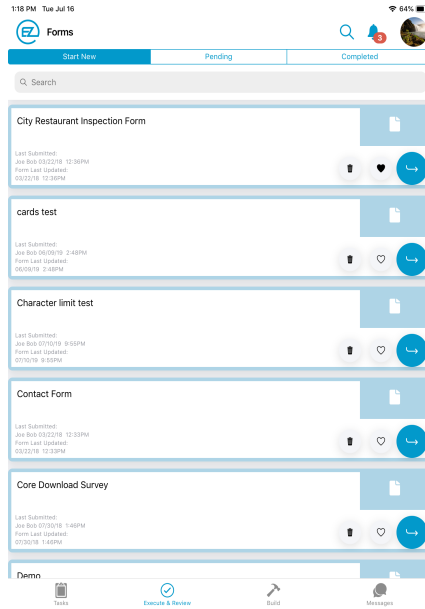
1:18 PM Tue Jul 16

64%

EZ Forms

3

Start New

Pending

Completed

Search

City Restaurant Inspection Form

Last Submitted:
Joe Bob 03/22/18 12:36PM
Form Last Updated:
03/22/18 12:36PM

cards test

Last Submitted:
Joe Bob 06/09/19 2:48PM
Form Last Updated:
06/09/19 2:48PM

Character limit test

Last Submitted:
Joe Bob 07/10/19 9:55PM
Form Last Updated:
07/10/19 9:55PM

Contact Form

Last Submitted:
Joe Bob 03/22/18 12:33PM
Form Last Updated:
03/22/18 12:33PM

Core Download Survey

Last Submitted:
Joe Bob 07/30/18 1:46PM
Form Last Updated:
07/30/18 1:46PM

Demo

Tasks

Execute & Review

Build

Messages